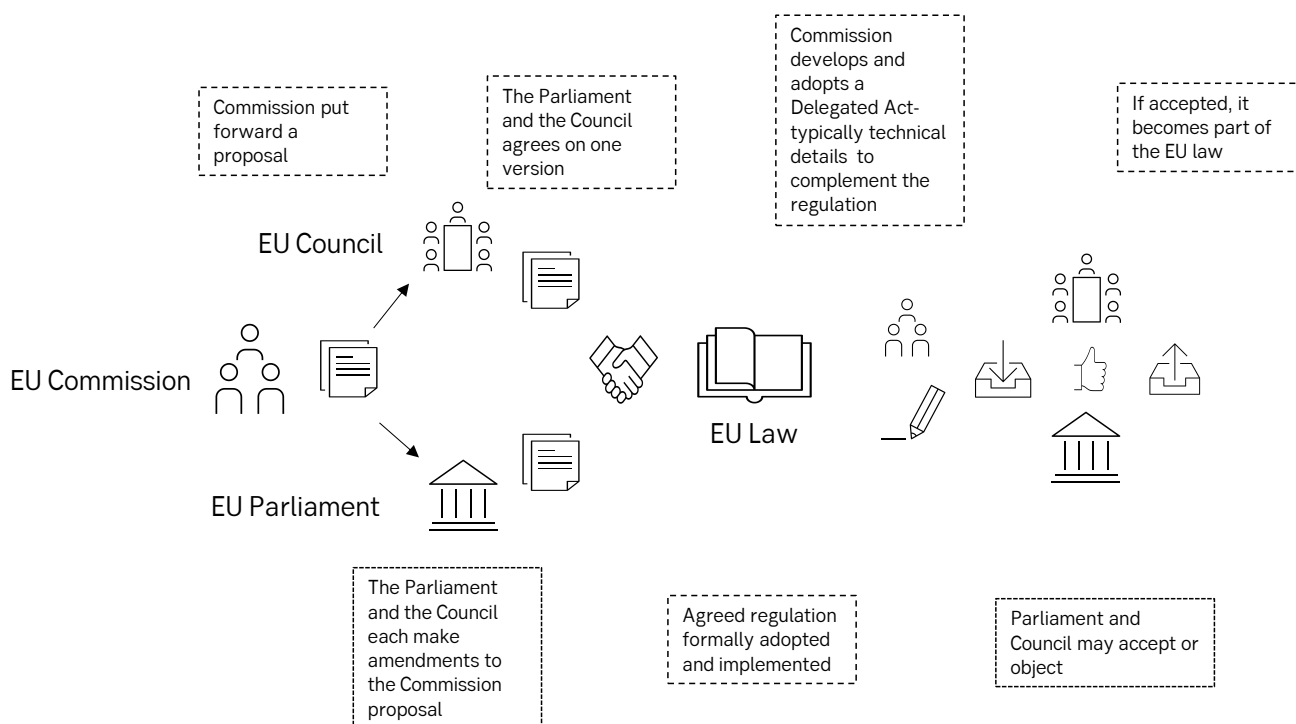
Commission put forward a proposal

The Parliament and the Council agrees on one version

Commission develops and adopts a Delegated Act-typically technical details to complement the regulation

If accepted, it becomes part of the EU law

EU Council

EU Commission

EU Law

EU Parliament

The Parliament and the Council each make amendments to the Commission proposal

Agreed regulation formally adopted and implemented

Parliament and Council may accept or object